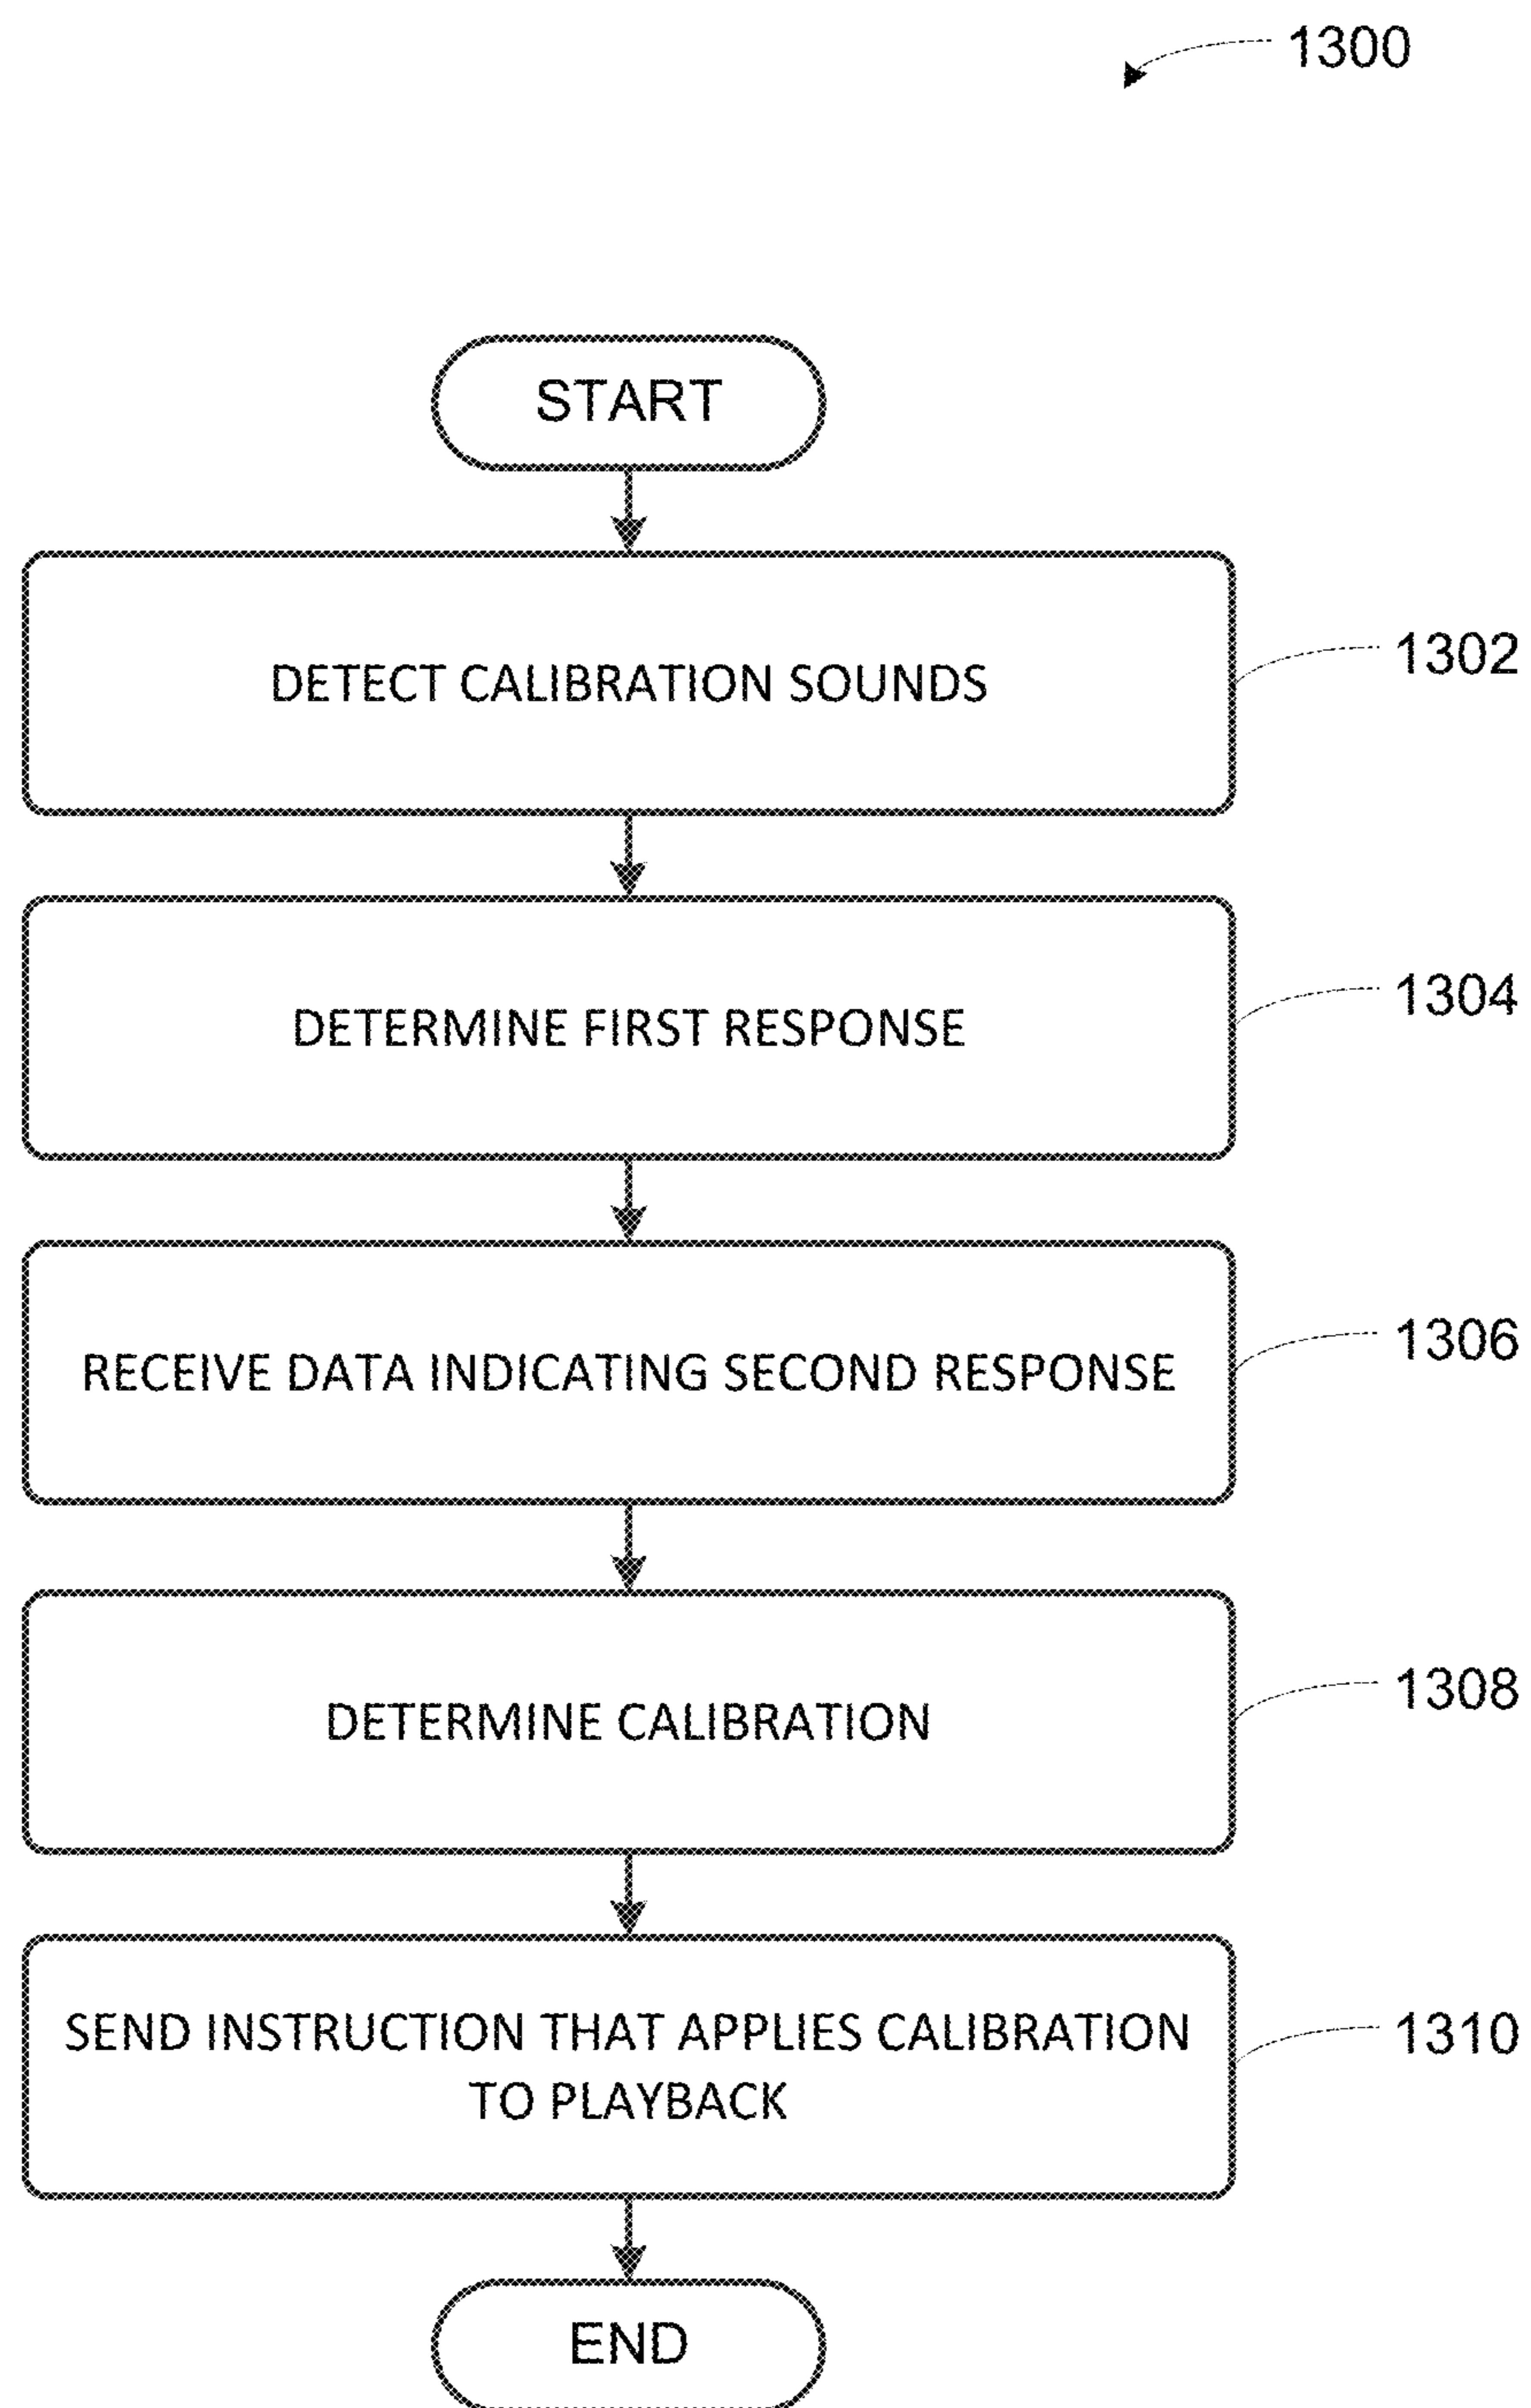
1300

START

DETECT CALIBRATION SOUNDS

1302

DETERMINE FIRST RESPONSE

1304

RECEIVE DATA INDICATING SECOND RESPONSE

1306

DETERMINE CALIBRATION

1308

SEND INSTRUCTION THAT APPLIES CALIBRATION TO PLAYBACK

1310

END